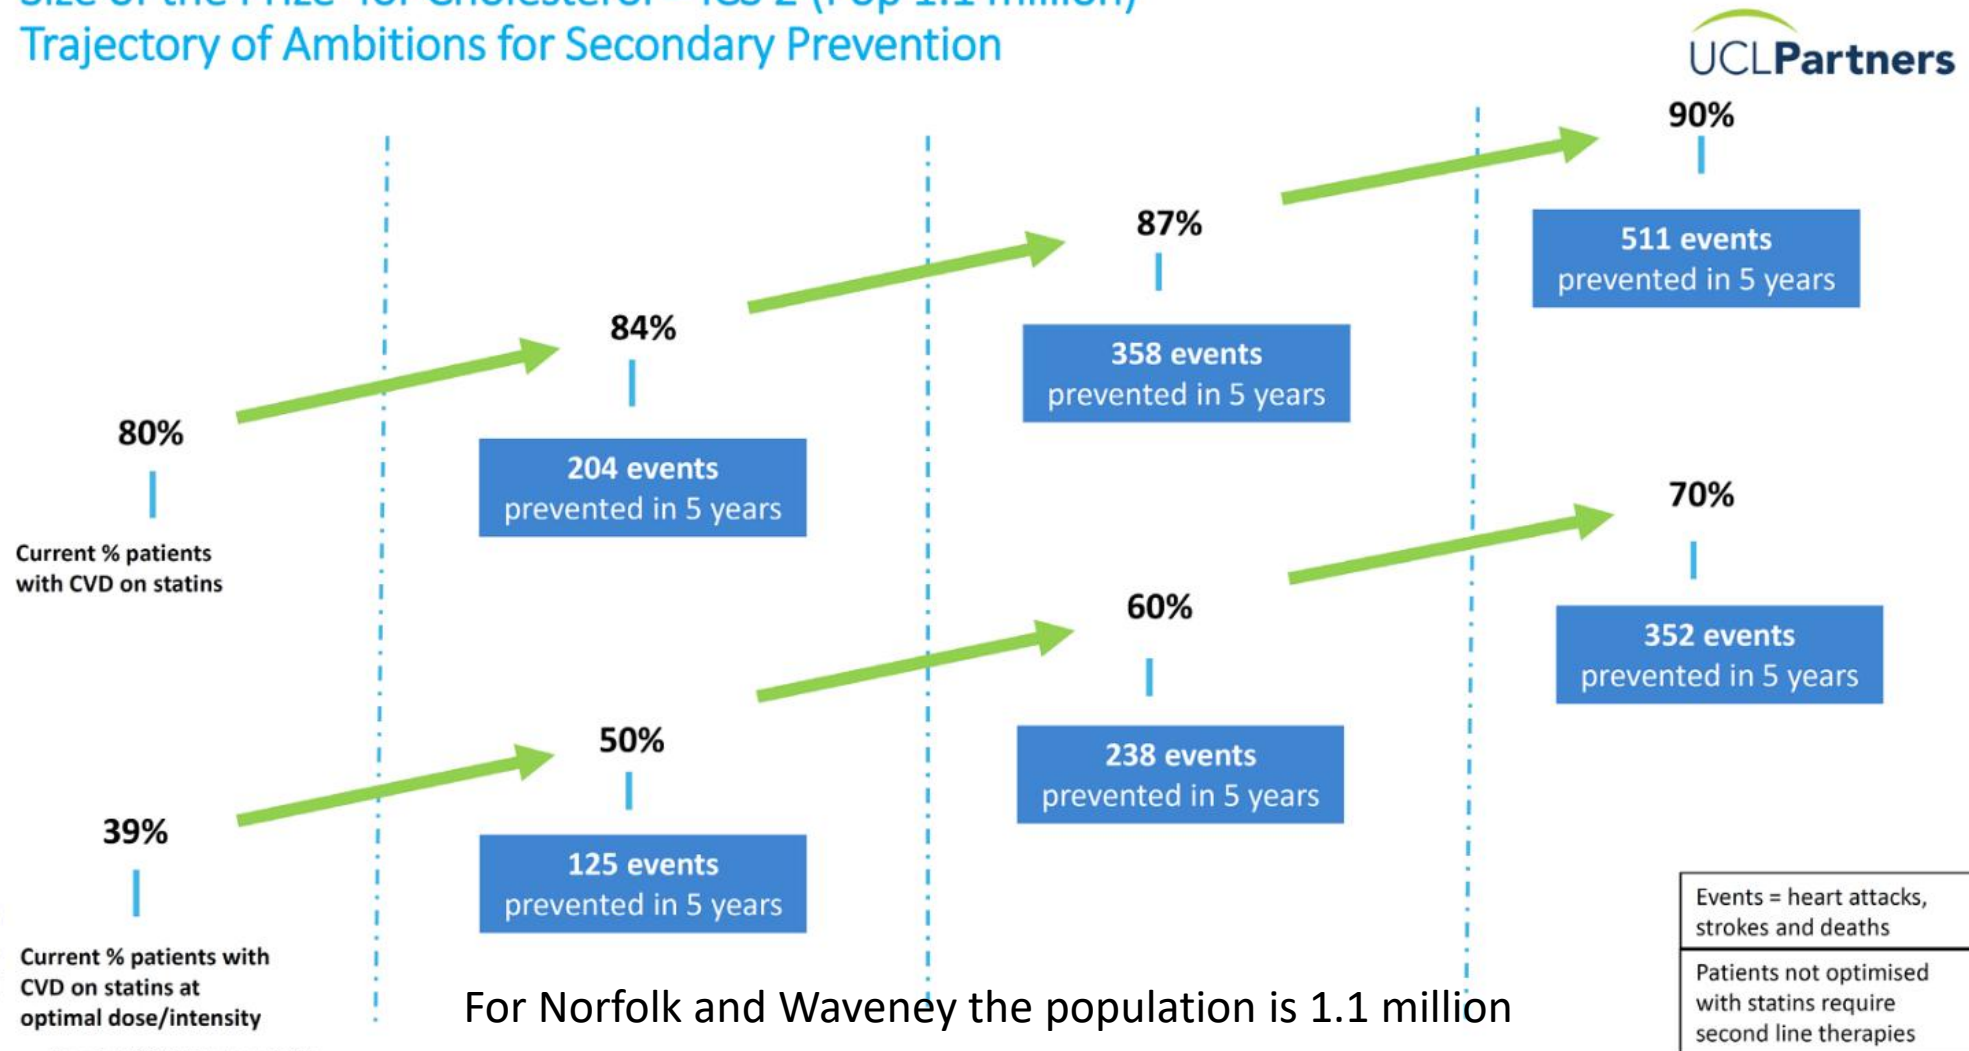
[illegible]
Trajectory of Ambitions for Secondary Prevention

UCLPartners

80%

Current % patients with CVD on statins

84%

204 events prevented in 5 years

87%

358 events prevented in 5 years

90%

511 events prevented in 5 years

39%

Current % patients with CVD on statins at optimal dose/intensity

50%

125 events prevented in 5 years

60%

238 events prevented in 5 years

70%

352 events prevented in 5 years

For Norfolk and Waveney the population is 1.1 million

Events = heart attacks, strokes and deaths

Patients not optimised with statins require second line therapies